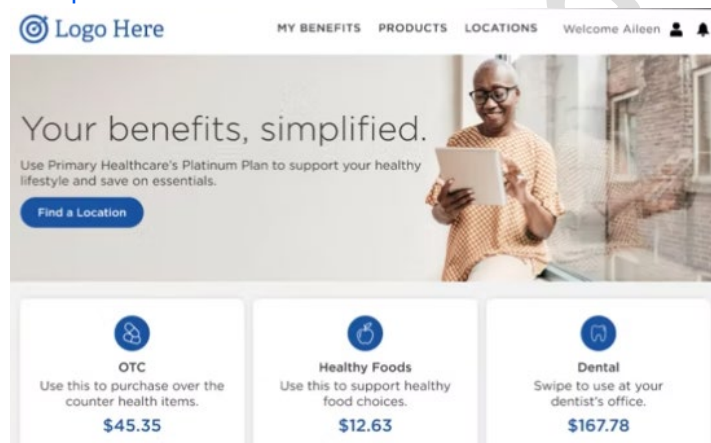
Logo Here

MY BENEFITS PRODUCTS LOCATIONS Welcome Aileen

Your benefits, simplified.

Use Primary Healthcare's Platinum Plan to support your healthy lifestyle and save on essentials.

Find a Location

OTC
Use this to purchase over the counter health items.
$45.35

Healthy Foods
Use this to support healthy food choices.
$12.63

Dental
Swipe to use at your dentist's office.
$167.78